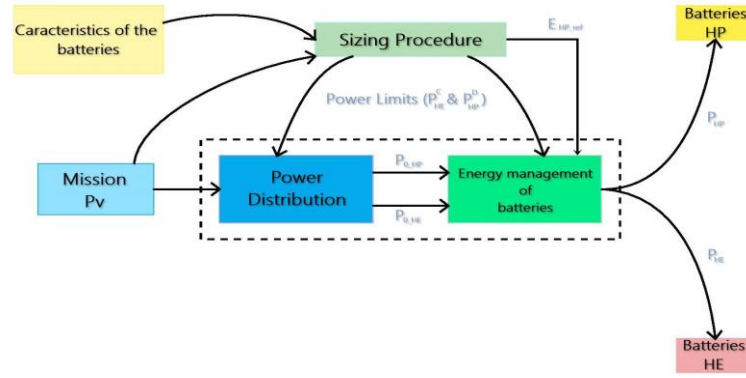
Caracteristics of the batteries

Sizing Procedure

$E_{HP\_ref}$

Batteries HP

Power Limits ($P_{HE}^{C}$ & $P_{HP}^{D}$)

$P_{HP}$

Mission Pv

Power Distribution

$P_{0\_HP}$

$P_{0\_HE}$

Energy management of batteries

$P_{HE}$

Batteries HE